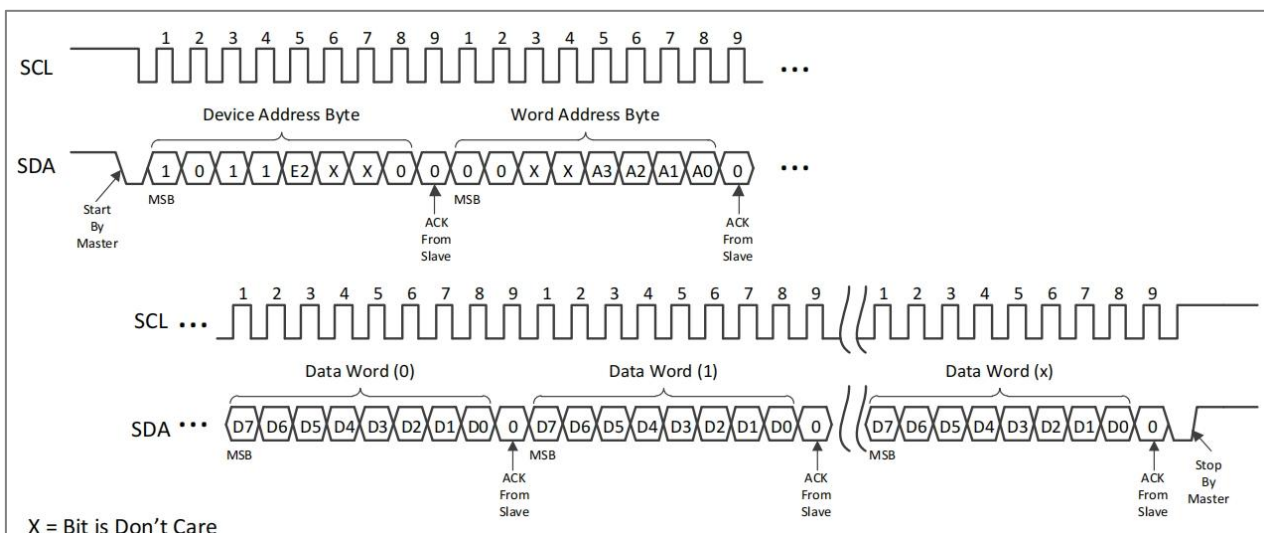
SCL 1 2 3 4 5 6 7 8 9 1 2 3 4 5 6 7 8 9 ...

Device Address Byte

Word Address Byte

SDA 1 0 1 1 E2 X X 0 0 0 0 X X A3 A2 A1 A0 0 ...

Start By Master

MSB

ACK From Slave

MSB

ACK From Slave

SCL ... 1 2 3 4 5 6 7 8 9 1 2 3 4 5 6 7 8 9 1 2 3 4 5 6 7 8 9

Data Word (0)

Data Word (1)

Data Word (x)

SDA ... D7 D6 D5 D4 D3 D2 D1 D0 0 D7 D6 D5 D4 D3 D2 D1 D0 0 D7 D6 D5 D4 D3 D2 D1 D0 0

MSB

ACK From Slave

MSB

ACK From Slave

MSB

ACK From Slave

Stop By Master

X = Bit is Don't Care